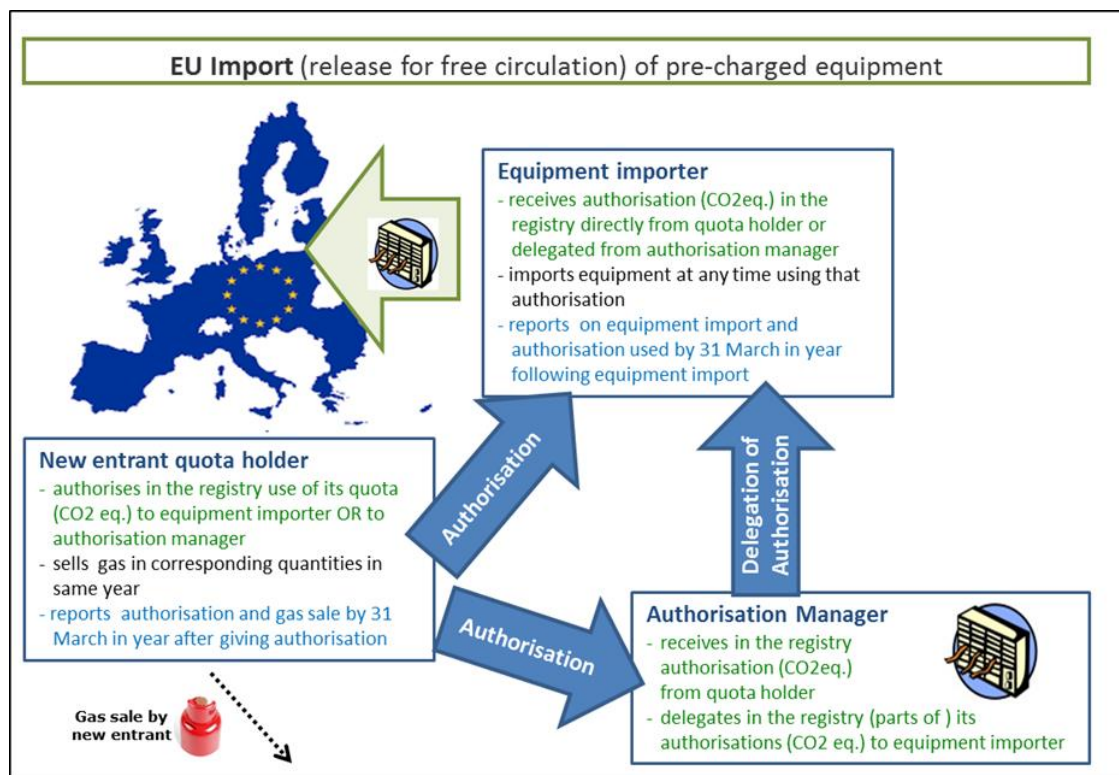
**EU Import** (release for free circulation) of pre-charged equipment

**Equipment importer**
- receives authorisation (CO2eq.) in the registry directly from quota holder or delegated from authorisation manager
- imports equipment at any time using that authorisation
- reports on equipment import and authorisation used by 31 March in year following equipment import

Authorisation

Delegation of Authorisation

**New entrant quota holder**
- authorises in the registry use of its quota (CO2 eq.) to equipment importer OR to authorisation manager
- sells gas in corresponding quantities in same year
- reports authorisation and gas sale by 31 March in year after giving authorisation

Authorisation

**Authorisation Manager**
- receives in the registry authorisation (CO2eq.) from quota holder
- delegates in the registry (parts of ) its authorisations (CO2 eq.) to equipment importer

Gas sale by new entrant